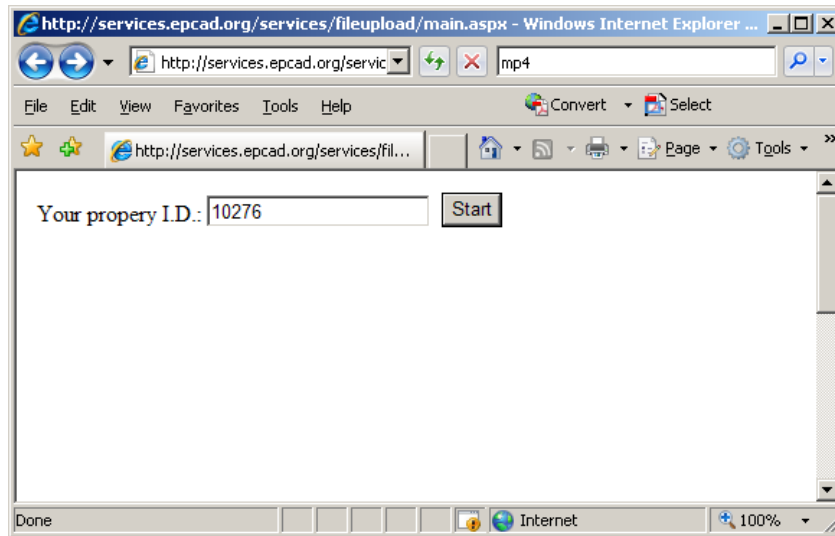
http://services.epcad.org/services/fileupload/main.aspx - Windows Internet Explorer ...

http://services.epcad.org/servic

mp4

File Edit View Favorites Tools Help

Convert Select

http://services.epcad.org/services/fil...

Page Tools

Your propery I.D.: 10276 Start

Done

Internet

100%